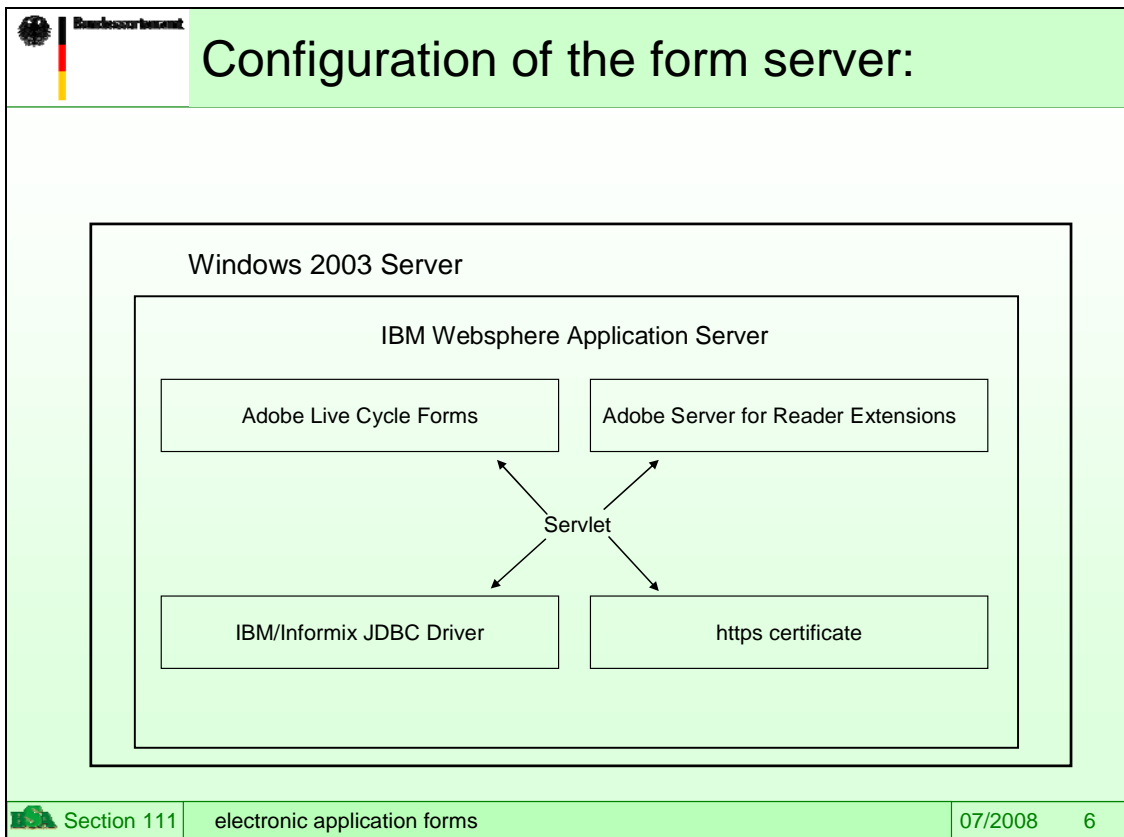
Bundessortenamt

Configuration of the form server:

Windows 2003 Server

IBM Websphere Application Server

Adobe Live Cycle Forms

Adobe Server for Reader Extensions

Servlet

IBM/Informix JDBC Driver

https certificate

BSA Section 111 | electronic application forms | 07/2008 | 6